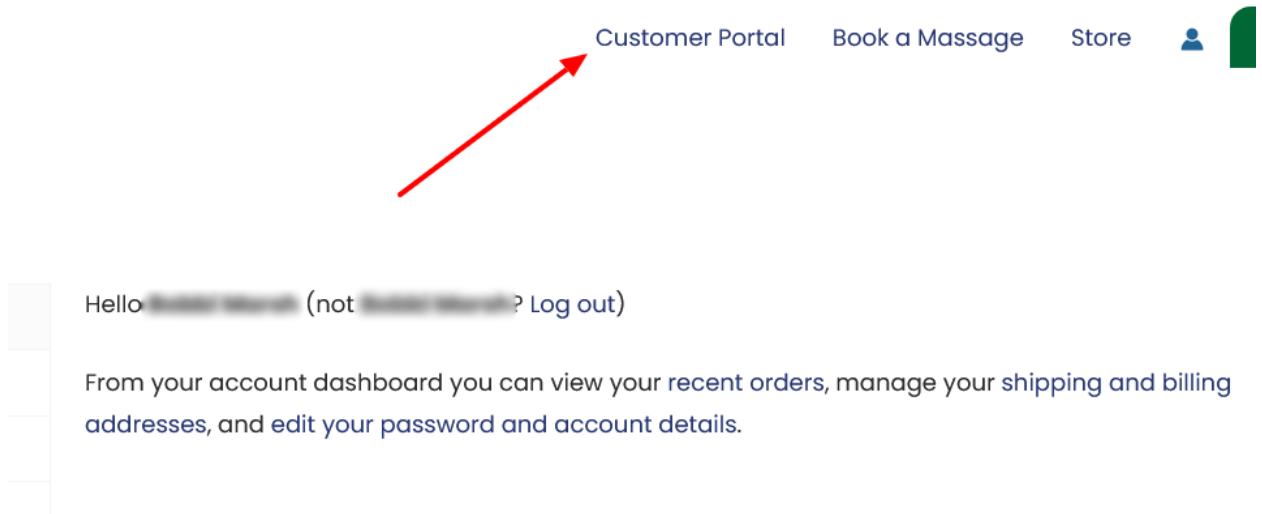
Customer Portal Book a Massage Store

Hello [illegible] (not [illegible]? Log out)

From your account dashboard you can view your recent orders, manage your shipping and billing addresses, and edit your password and account details.